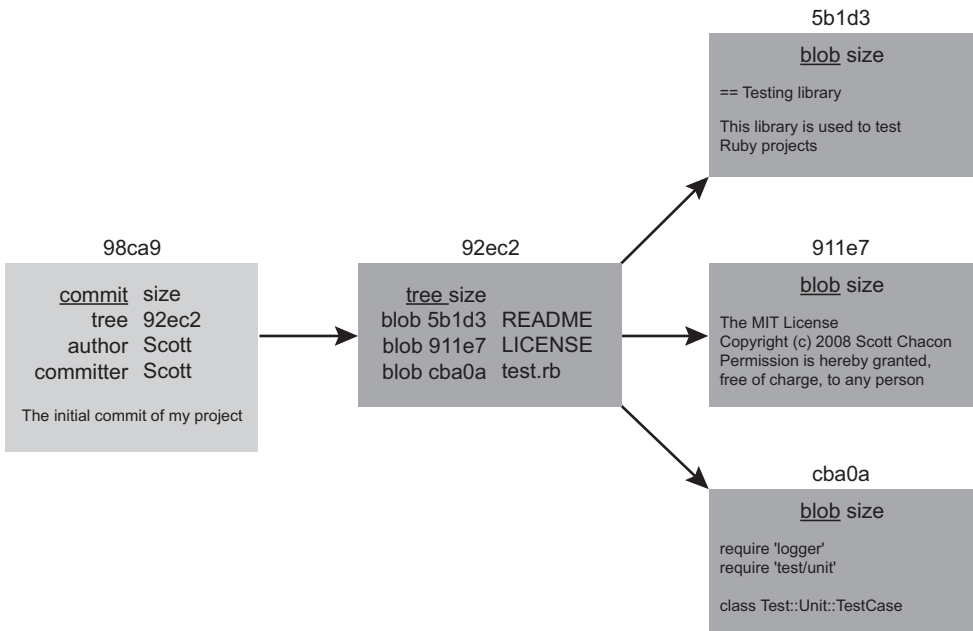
98ca9

commit size
tree 92ec2
author Scott
committer Scott

The initial commit of my project

92ec2

tree size
blob 5b1d3 README
blob 911e7 LICENSE
blob cba0a test.rb

5b1d3

blob size

== Testing library

This library is used to test Ruby projects

911e7

blob size

The MIT License
Copyright (c) 2008 Scott Chacon
Permission is hereby granted, free of charge, to any person

cba0a

blob size

require 'logger'
require 'test/unit'

class Test::Unit::TestCase